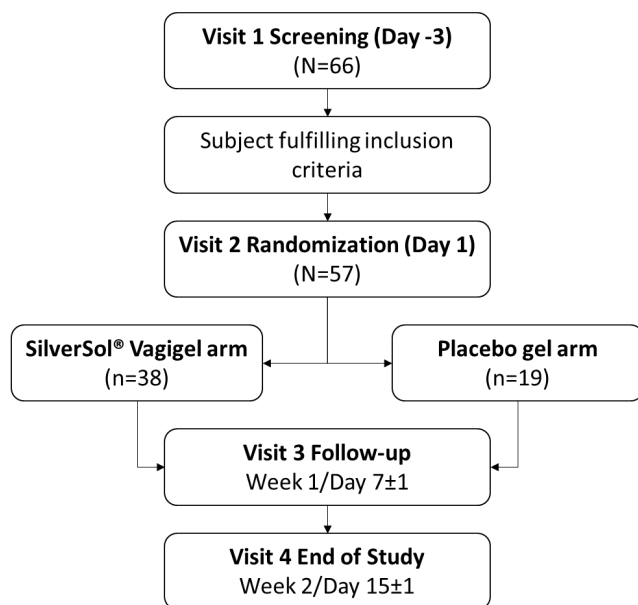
Visit 1 Screening (Day -3)
(N=66)

Subject fulfilling inclusion criteria

Visit 2 Randomization (Day 1)
(N=57)

SilverSol® Vagigel arm
(n=38)

Placebo gel arm
(n=19)

Visit 3 Follow-up
Week 1/Day 7±1

Visit 4 End of Study
Week 2/Day 15±1